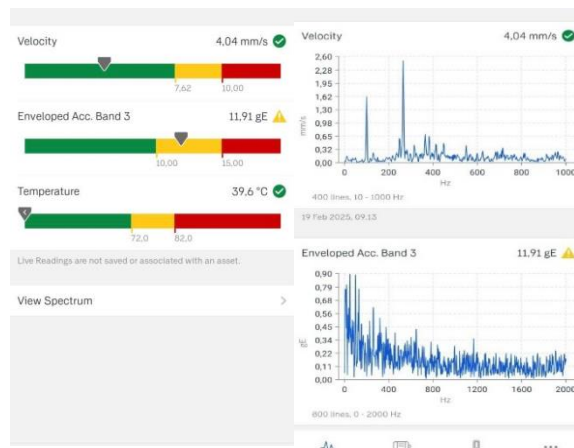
Velocity
4,04 mm/s

7,62
10,00

Enveloped Acc. Band 3
11,91 gE

10,00
15,00

Temperature
39,6 °C

72,0
82,0

Live Readings are not saved or associated with an asset.

View Spectrum

Velocity
4,04 mm/s

2,60
2,27
1,95
1,62
1,30
0,97
0,65
0,32
0,00

mm/s

0
200
400
600
800
1000

Hz

400 lines, 10 - 1000 Hz

19 Feb 2025, 09:13

Enveloped Acc. Band 3
11,91 gE

0,90
0,79
0,68
0,56
0,45
0,34
0,22
0,11
0,00

gE

0
400
800
1200
1600
2000

Hz

800 lines, 0 - 2000 Hz